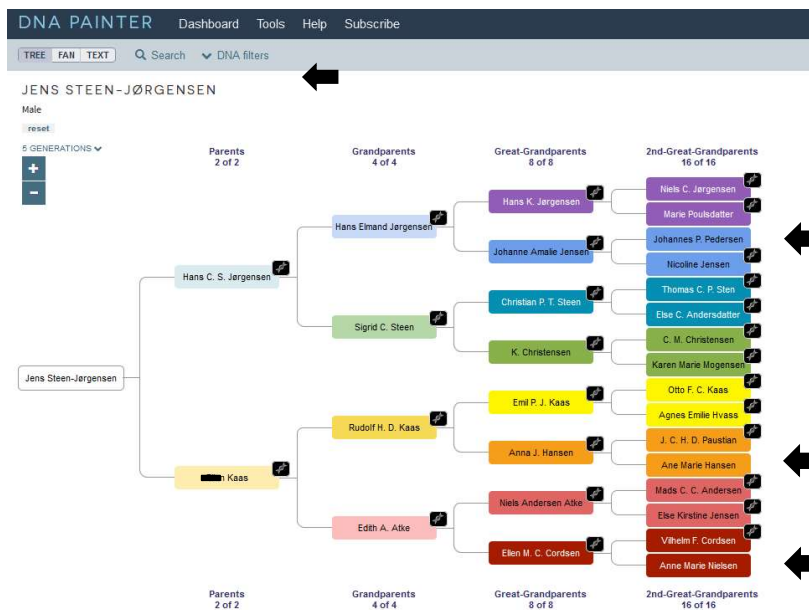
DNA PAINTER Dashboard Tools Help Subscribe

TREE FAN TEXT Search DNA filters

JENS STEEN-JØRGENSEN

Male

reset

5 GENERATIONS

+

-

Parents
2 of 2

Grandparents
4 of 4

Great-Grandparents
8 of 8

2nd-Great-Grandparents
16 of 16

Jens Steen-Jørgensen

Hans C. S. Jørgensen

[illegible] Kaas

Hans Elmand Jørgensen

Sigrid C. Steen

Rudolf H. D. Kaas

Edith A. Atke

Hans K. Jørgensen

Johanne Amalie Jensen

Christian P. T. Steen

K. Christensen

Emil P. J. Kaas

Anna J. Hansen

Niels Andersen Atke

Ellen M. C. Cordsen

Niels C. Jørgensen

Marie Poulsdatter

Johannes P. Pedersen

Nicoline Jensen

Thomas C. P. Sten

Else C. Andersdatter

C. M. Christensen

Karen Marie Mogensen

Otto F. C. Kaas

Agnes Emilie Hvass

J. C. H. D. Paustian

Ane Marie Hansen

Mads C. C. Andersen

Else Kirstine Jensen

Vilhelm F. Cordsen

Anne Marie Nielsen

Parents
2 of 2

Grandparents
4 of 4

Great-Grandparents
8 of 8

2nd-Great-Grandparents
16 of 16